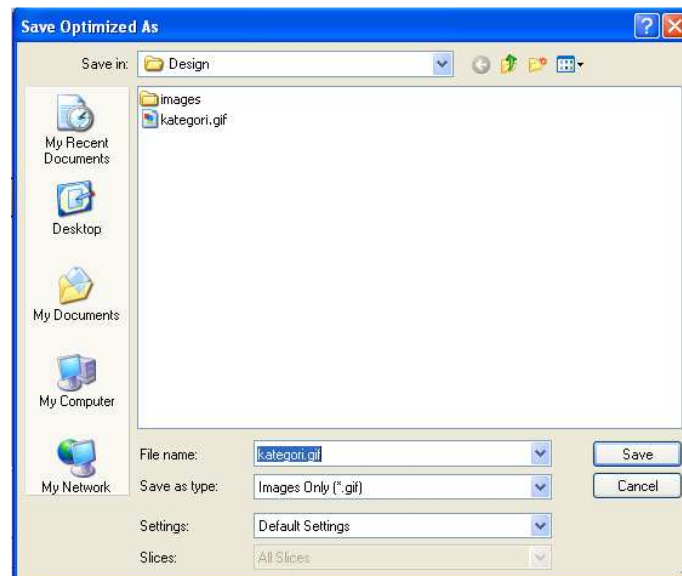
Save Optimized As

Save in: Design

images
kategori.gif

My Recent Documents

Desktop

My Documents

My Computer

My Network

File name: kategori.gif

Save as type: Images Only (*.gif)

Settings: Default Settings

Slices: All Slices

Save

Cancel